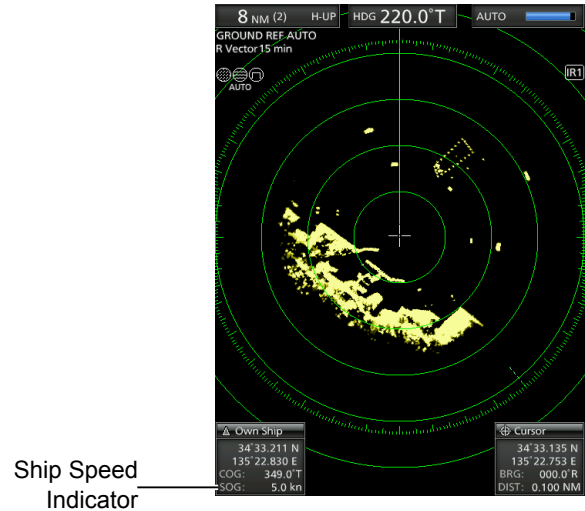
8 NM (2) H-UP HDG 220.0°T AUTO
GROUND REF AUTO
R Vector 15 min
AUTO
IR1
Own Ship
34°33.211 N
135°22.830 E
COG: 349.0°T
SOG: 5.0 kn
Cursor
34°33.135 N
135°22.753 E
BRG: 000.0°R
DIST: 0.100 NM
Ship Speed Indicator